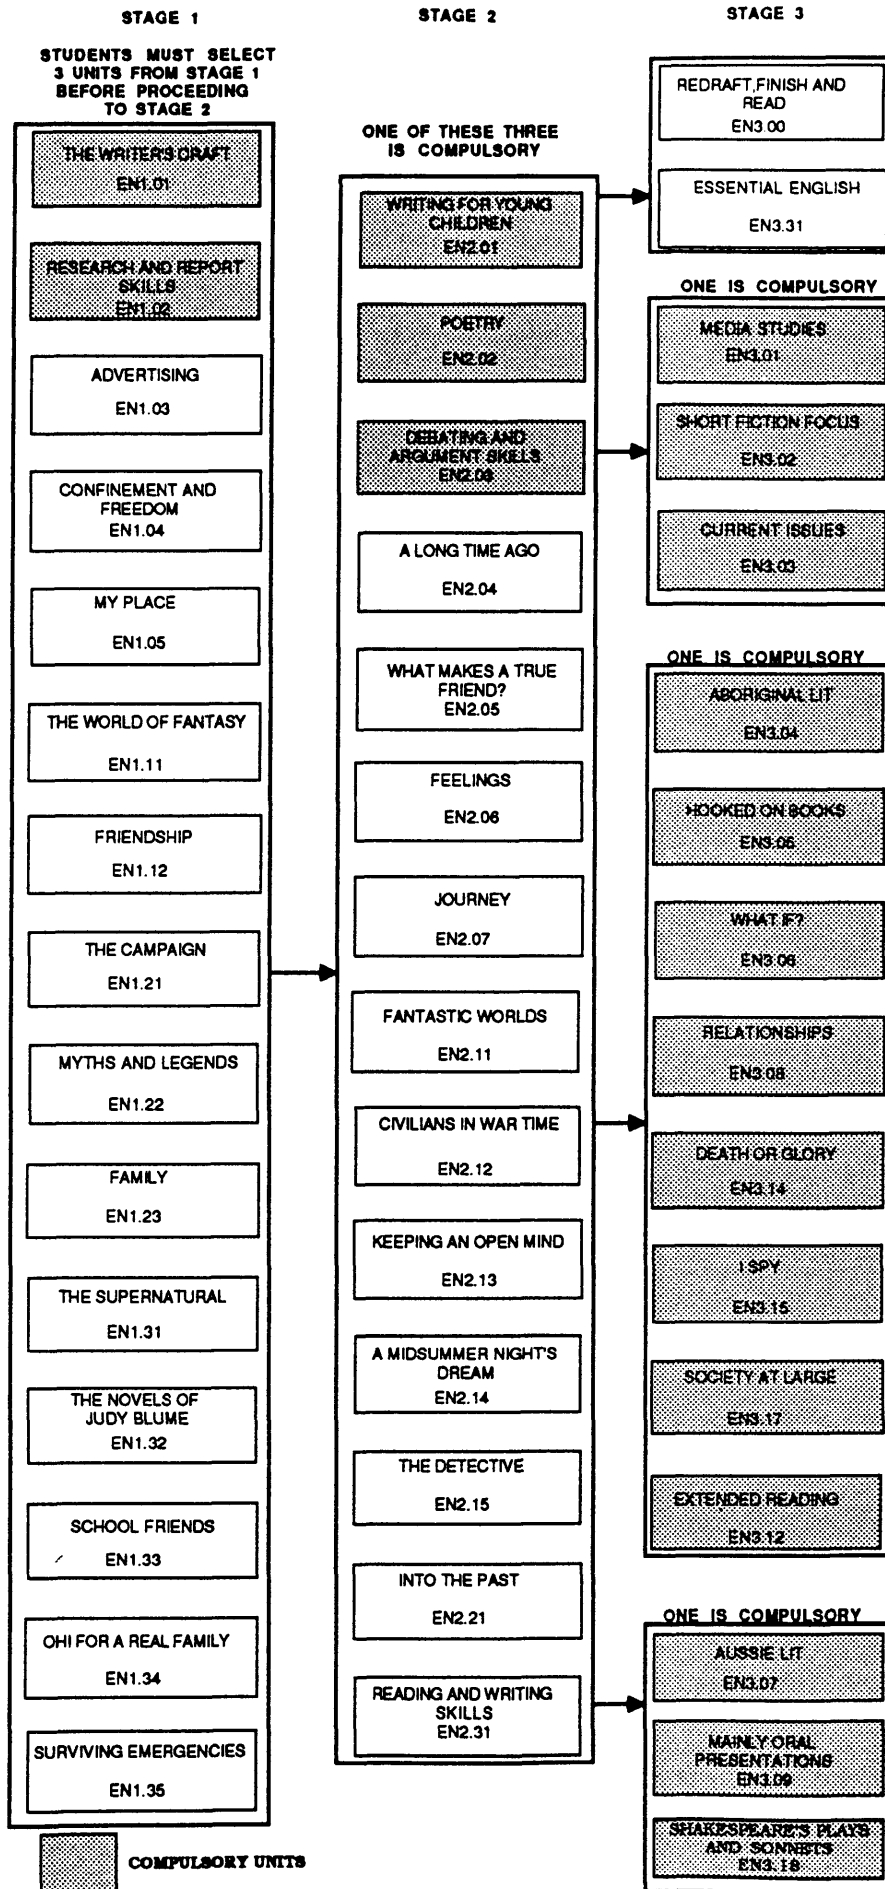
STAGE 1

STUDENTS MUST SELECT 3 UNITS FROM STAGE 1 BEFORE PROCEEDING TO STAGE 2

THE WRITER'S CRAFT
EN1.01

RESEARCH AND REPORT SKILLS
EN1.02

ADVERTISING
EN1.03

CONFINEMENT AND FREEDOM
EN1.04

MY PLACE
EN1.05

THE WORLD OF FANTASY
EN1.11

FRIENDSHIP
EN1.12

THE CAMPAIGN
EN1.21

MYTHS AND LEGENDS
EN1.22

FAMILY
EN1.23

THE SUPERNATURAL
EN1.31

THE NOVELS OF JUDY BLUME
EN1.32

SCHOOL FRIENDS
EN1.33

OH! FOR A REAL FAMILY
EN1.34

SURVIVING EMERGENCIES
EN1.35

COMPULSORY UNITS

STAGE 2

ONE OF THESE THREE IS COMPULSORY

WRITING FOR YOUNG CHILDREN
EN2.01

POETRY
EN2.02

DEBATING AND ARGUMENT SKILLS
EN2.03

A LONG TIME AGO
EN2.04

WHAT MAKES A TRUE FRIEND?
EN2.05

FEELINGS
EN2.06

JOURNEY
EN2.07

FANTASTIC WORLDS
EN2.11

CIVILIANS IN WAR TIME
EN2.12

KEEPING AN OPEN MIND
EN2.13

A MIDSUMMER NIGHT'S DREAM
EN2.14

THE DETECTIVE
EN2.15

INTO THE PAST
EN2.21

READING AND WRITING SKILLS
EN2.31

STAGE 3

REDRAFT, FINISH AND READ
EN3.00

ESSENTIAL ENGLISH
EN3.31

ONE IS COMPULSORY

MEDIA STUDIES
EN3.01

SHORT FICTION FOCUS
EN3.02

CURRENT ISSUES
EN3.03

ONE IS COMPULSORY

ABORIGINAL LIT
EN3.04

HOOKED ON BOOKS
EN3.05

WHAT IF?
EN3.06

RELATIONSHIPS
EN3.08

DEATH OR GLORY
EN3.14

I SPY
EN3.15

SOCIETY AT LARGE
EN3.17

EXTENDED READING
EN3.12

ONE IS COMPULSORY

AUSSIE LIT
EN3.07

MAINLY ORAL PRESENTATIONS
EN3.09

SHAKESPEARE'S PLAYS AND SONNETS
EN3.18